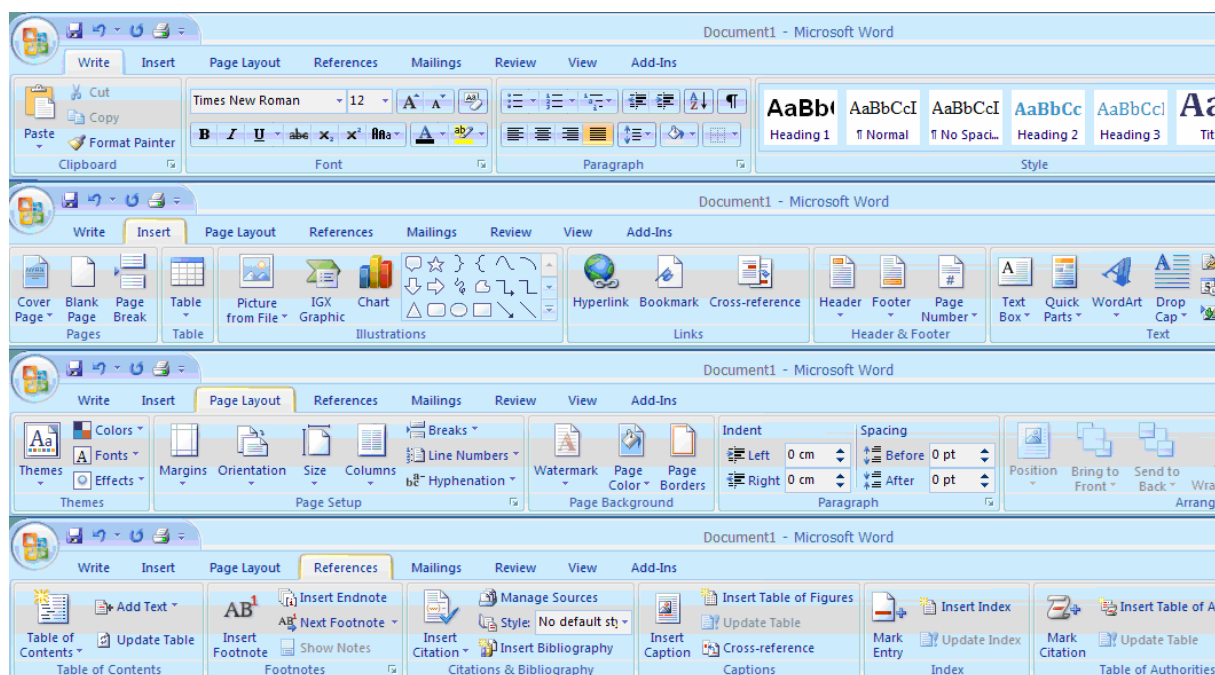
Document1 - Microsoft Word

Write | Insert | Page Layout | References | Mailings | Review | View | Add-Ins

Paste | Cut | Copy | Format Painter | Clipboard

Times New Roman | 12 | Font

Paragraph

AaBb( Heading 1 | AaBbCcI ¶ Normal | AaBbCcI ¶ No Spaci... | AaBbCc Heading 2 | AaBbCcI Heading 3 | Aa Tit

Style

Document1 - Microsoft Word

Write | Insert | Page Layout | References | Mailings | Review | View | Add-Ins

Cover Page | Blank Page | Page Break | Pages

Table | Table

Picture from File | IGX Graphic | Chart | Illustrations

Hyperlink | Bookmark | Cross-reference | Links

Header | Footer | Page Number | Header & Footer

Text Box | Quick Parts | WordArt | Drop Cap | Text

Document1 - Microsoft Word

Write | Insert | Page Layout | References | Mailings | Review | View | Add-Ins

Themes | Colors | Fonts | Effects | Themes

Margins | Orientation | Size | Columns | Breaks | Line Numbers | Hyphenation | Page Setup

Watermark | Page Color | Page Borders | Page Background

Indent | Left 0 cm | Right 0 cm | Spacing | Before 0 pt | After 0 pt | Paragraph

Position | Bring to Front | Send to Back | Wra | Arrang

Document1 - Microsoft Word

Write | Insert | Page Layout | References | Mailings | Review | View | Add-Ins

Table of Contents | Add Text | Update Table | Table of Contents

Insert Footnote | Insert Endnote | Next Footnote | Show Notes | Footnotes

Insert Citation | Manage Sources | Style: No default st | Insert Bibliography | Citations & Bibliography

Insert Caption | Insert Table of Figures | Update Table | Cross-reference | Captions

Mark Entry | Insert Index | Update Index | Index

Mark Citation | Insert Table of A | Update Table | Table of Authorities